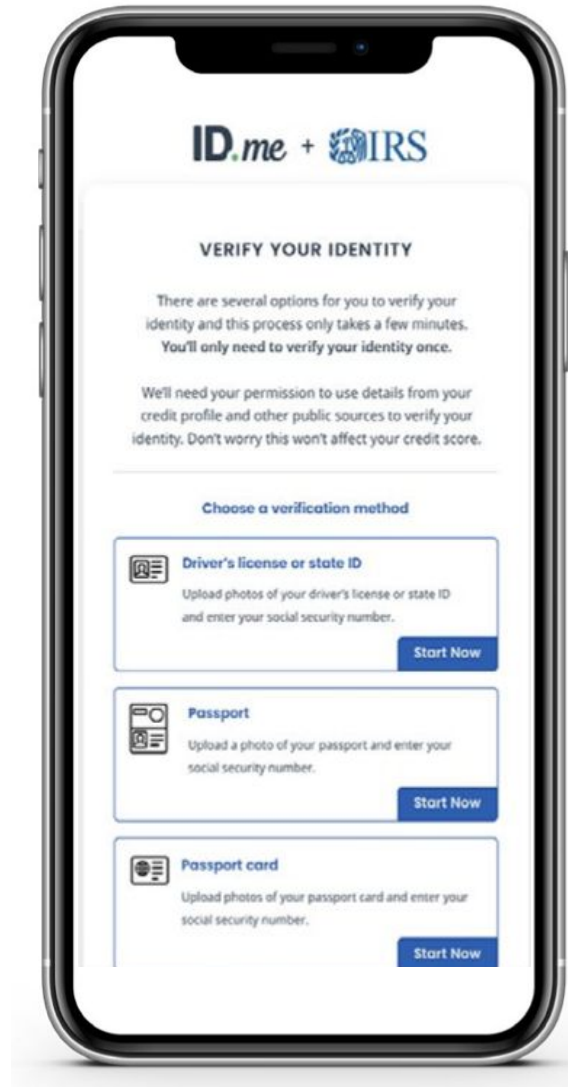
ID.me + IRS

VERIFY YOUR IDENTITY

There are several options for you to verify your identity and this process only takes a few minutes. You'll only need to verify your identity once.

We'll need your permission to use details from your credit profile and other public sources to verify your identity. Don't worry this won't affect your credit score.

Choose a verification method

Driver's license or state ID

Upload photos of your driver's license or state ID and enter your social security number.

Start Now

Passport

Upload a photo of your passport and enter your social security number.

Start Now

Passport card

Upload photos of your passport card and enter your social security number.

Start Now